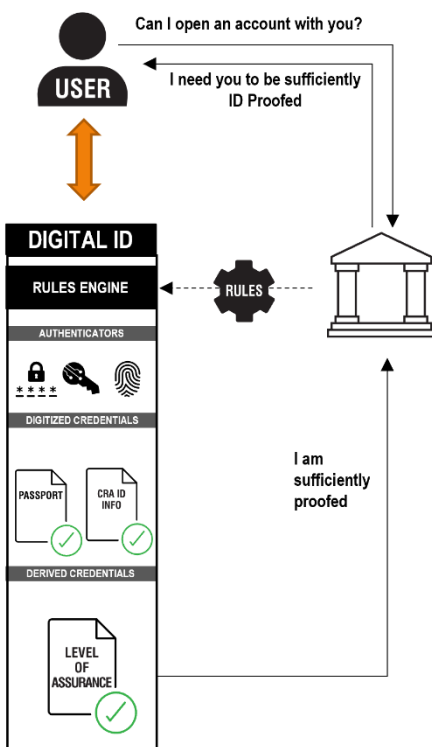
Can I open an account with you?

USER

I need you to be sufficiently ID Proofed

DIGITAL ID

RULES ENGINE

RULES

AUTHENTICATORS

\* \* \* \*

DIGITIZED CREDENTIALS

PASSPORT

CRA ID INFO

I am sufficiently proofed

DERIVED CREDENTIALS

LEVEL OF ASSURANCE